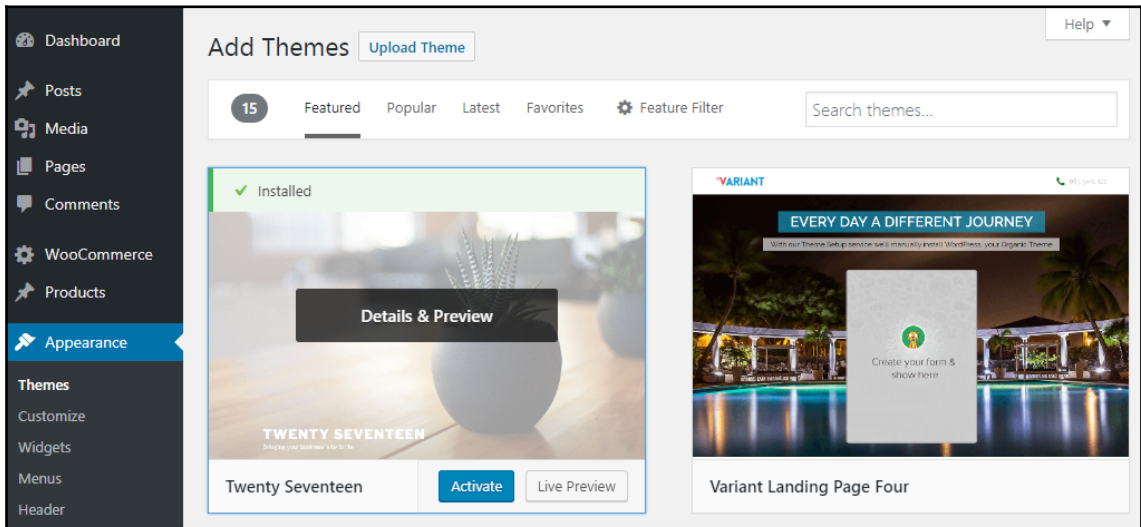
Dashboard
Posts
Media
Pages
Comments
WooCommerce
Products
Appearance
Themes
Customize
Widgets
Menus
Header

Add Themes Upload Theme

Help ▼

15 Featured Popular Latest Favorites Feature Filter Search themes...

✔ Installed

Details & Preview

TWENTY SEVENTEEN
Bringing your business's site to life

Twenty Seventeen Activate Live Preview

VARIANT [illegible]

EVERY DAY A DIFFERENT JOURNEY
With our Theme Setup service we'll manually install WordPress, your Organic Theme

Create your form & show here

Variant Landing Page Four